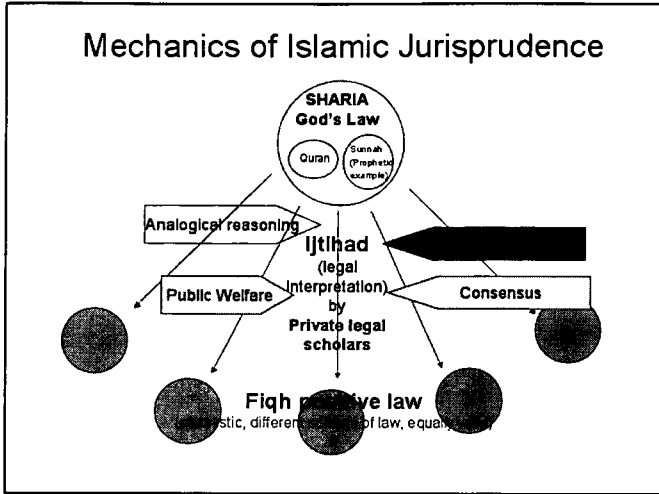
Mechanics of Islamic Jurisprudence

SHARIA
God's Law

Quran

Sunnah (Prophetic example)

Analogical reasoning

Ijtihad (legal interpretation) by Private legal scholars

Public Welfare

Consensus

Fiqh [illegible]ive law
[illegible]stic, different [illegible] of law, equal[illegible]